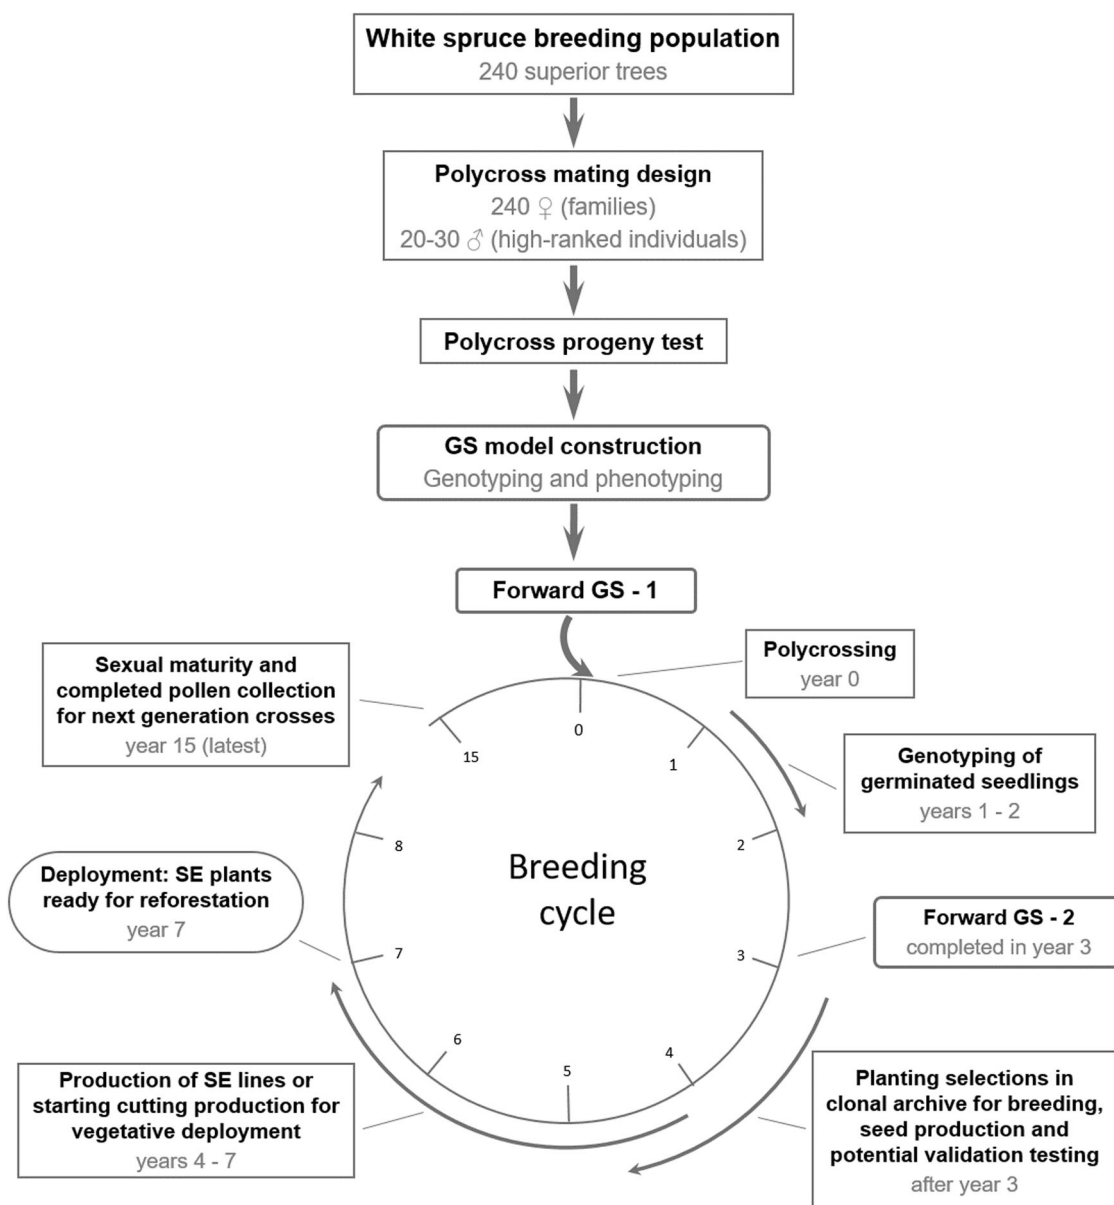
White spruce breeding population
240 superior trees

Polycross mating design
240 ♀ (families)
20-30 ♂ (high-ranked individuals)

Polycross progeny test

GS model construction
Genotyping and phenotyping

Forward GS - 1

Polycrossing
year 0

Genotyping of germinated seedlings
years 1 - 2

Forward GS - 2
completed in year 3

Planting selections in clonal archive for breeding, seed production and potential validation testing
after year 3

Production of SE lines or starting cutting production for vegetative deployment
years 4 - 7

Deployment: SE plants ready for reforestation
year 7

Sexual maturity and completed pollen collection for next generation crosses
year 15 (latest)

Breeding cycle

0
1
2
3
4
5
6
7
8
15